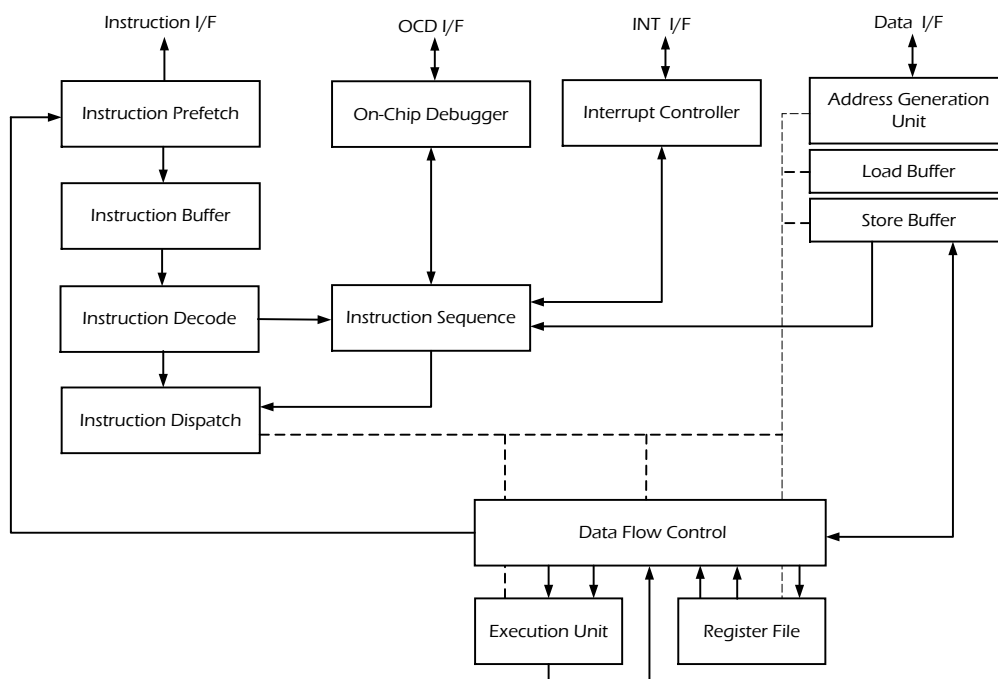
Instruction I/F

OCD I/F

INT I/F

Data I/F

Instruction Prefetch

On-Chip Debugger

Interrupt Controller

Address Generation Unit

Load Buffer

Store Buffer

Instruction Buffer

Instruction Decode

Instruction Sequence

Instruction Dispatch

Data Flow Control

Execution Unit

Register File